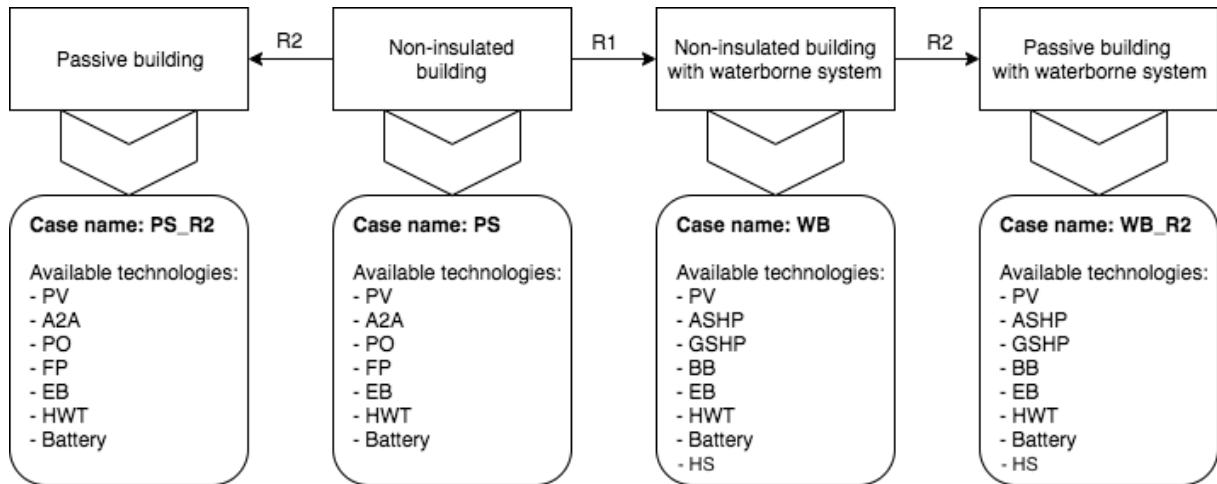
Passive building

R2

Non-insulated building

R1

Non-insulated building with waterborne system

R2

Passive building with waterborne system

**Case name: PS_R2**

Available technologies:
- PV
- A2A
- PO
- FP
- EB
- HWT
- Battery

**Case name: PS**

Available technologies:
- PV
- A2A
- PO
- FP
- EB
- HWT
- Battery

**Case name: WB**

Available technologies:
- PV
- ASHP
- GSHP
- BB
- EB
- HWT
- Battery
- HS

**Case name: WB_R2**

Available technologies:
- PV
- ASHP
- GSHP
- BB
- EB
- HWT
- Battery
- HS